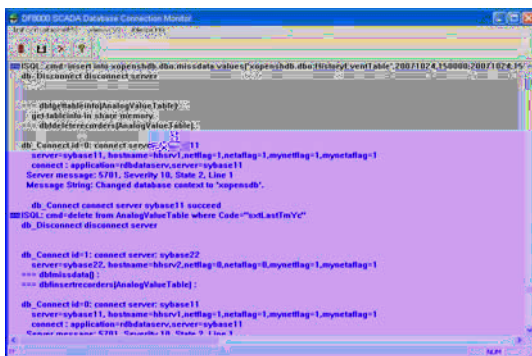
DF8000 SCADA Database Connection Monitor

ISQL: cmd=insert into xopenshdb.dbo.missdata values('xopenshdb.dbo.HistoryEventTable',20071024,150000,20071024,15
db_Disconnect disconnect server

=== dbgettableinfo(AnalogValueTable) :
get tableinfo in share memory.
=== dbdeleterecorders(AnalogValueTable) :

db_Connect id=0: connect server: sybase11
server=sybase11, hostname=hbsrv1,netflag=1,netaflag=1,mynetflag=1,mynetaflag=1
connect : application=rdbdataserv,server=sybase11
Server message: 5701, Severity 10, State 2, Line 1
Message String: Changed database context to 'xopensdb'.

db_Connect connect server sybase11 succeed
ISQL: cmd=delete from AnalogValueTable where Code="sxtLastTmYc"
db_Disconnect disconnect server

db_Connect id=1: connect server: sybase22
server=sybase22, hostname=hbsrv2,netflag=0,netaflag=0,mynetflag=1,mynetaflag=1
=== dbmissdata() :
=== dbinsertrecorders(AnalogValueTable) :

db_Connect id=0: connect server: sybase11
server=sybase11, hostname=hbsrv1,netflag=1,netaflag=1,mynetflag=1,mynetaflag=1
connect : application=rdbdataserv,server=sybase11
Server message: 5701, Severity 10, State 2, Line 1

NUM